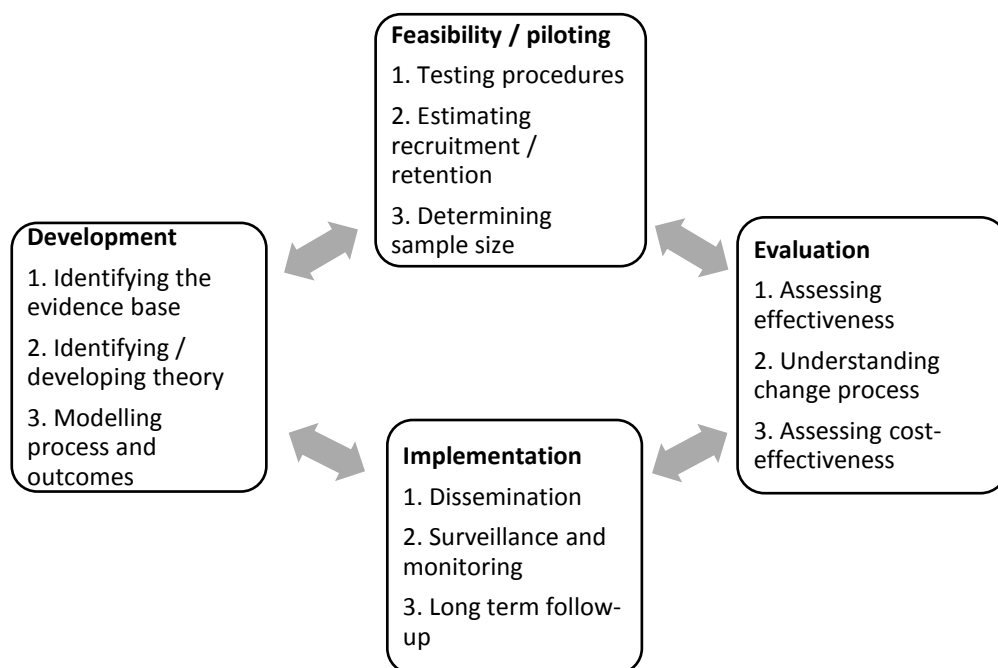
**Feasibility / piloting**
1. Testing procedures
2. Estimating recruitment / retention
3. Determining sample size

**Development**
1. Identifying the evidence base
2. Identifying / developing theory
3. Modelling process and outcomes

**Evaluation**
1. Assessing effectiveness
2. Understanding change process
3. Assessing cost-effectiveness

**Implementation**
1. Dissemination
2. Surveillance and monitoring
3. Long term follow-up